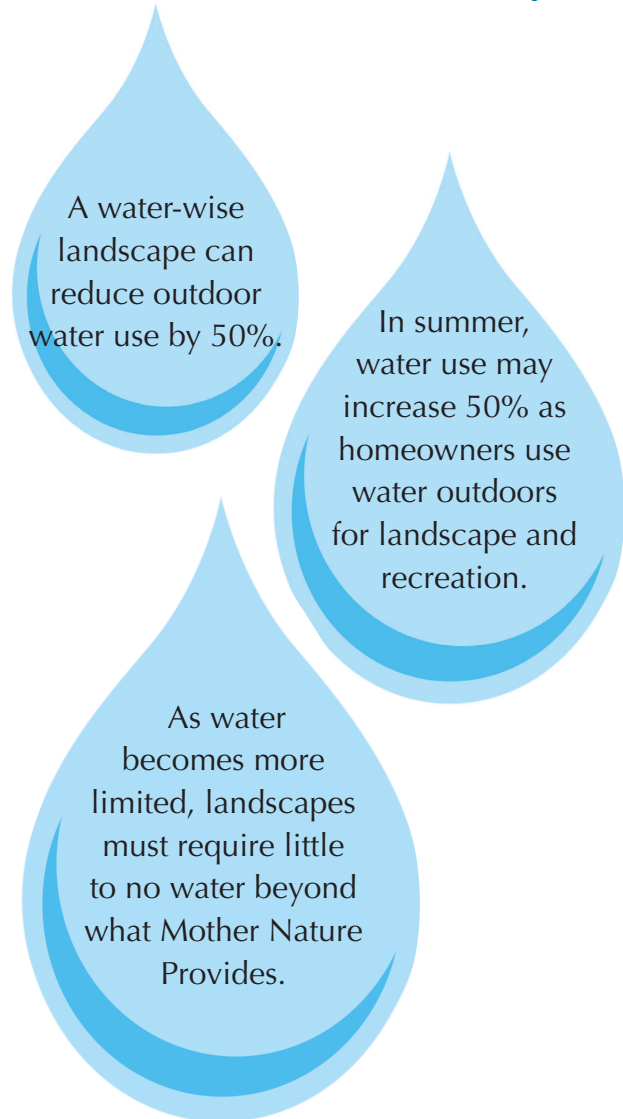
A water-wise landscape can reduce outdoor water use by 50%.

In summer, water use may increase 50% as homeowners use water outdoors for landscape and recreation.

As water becomes more limited, landscapes must require little to no water beyond what Mother Nature Provides.